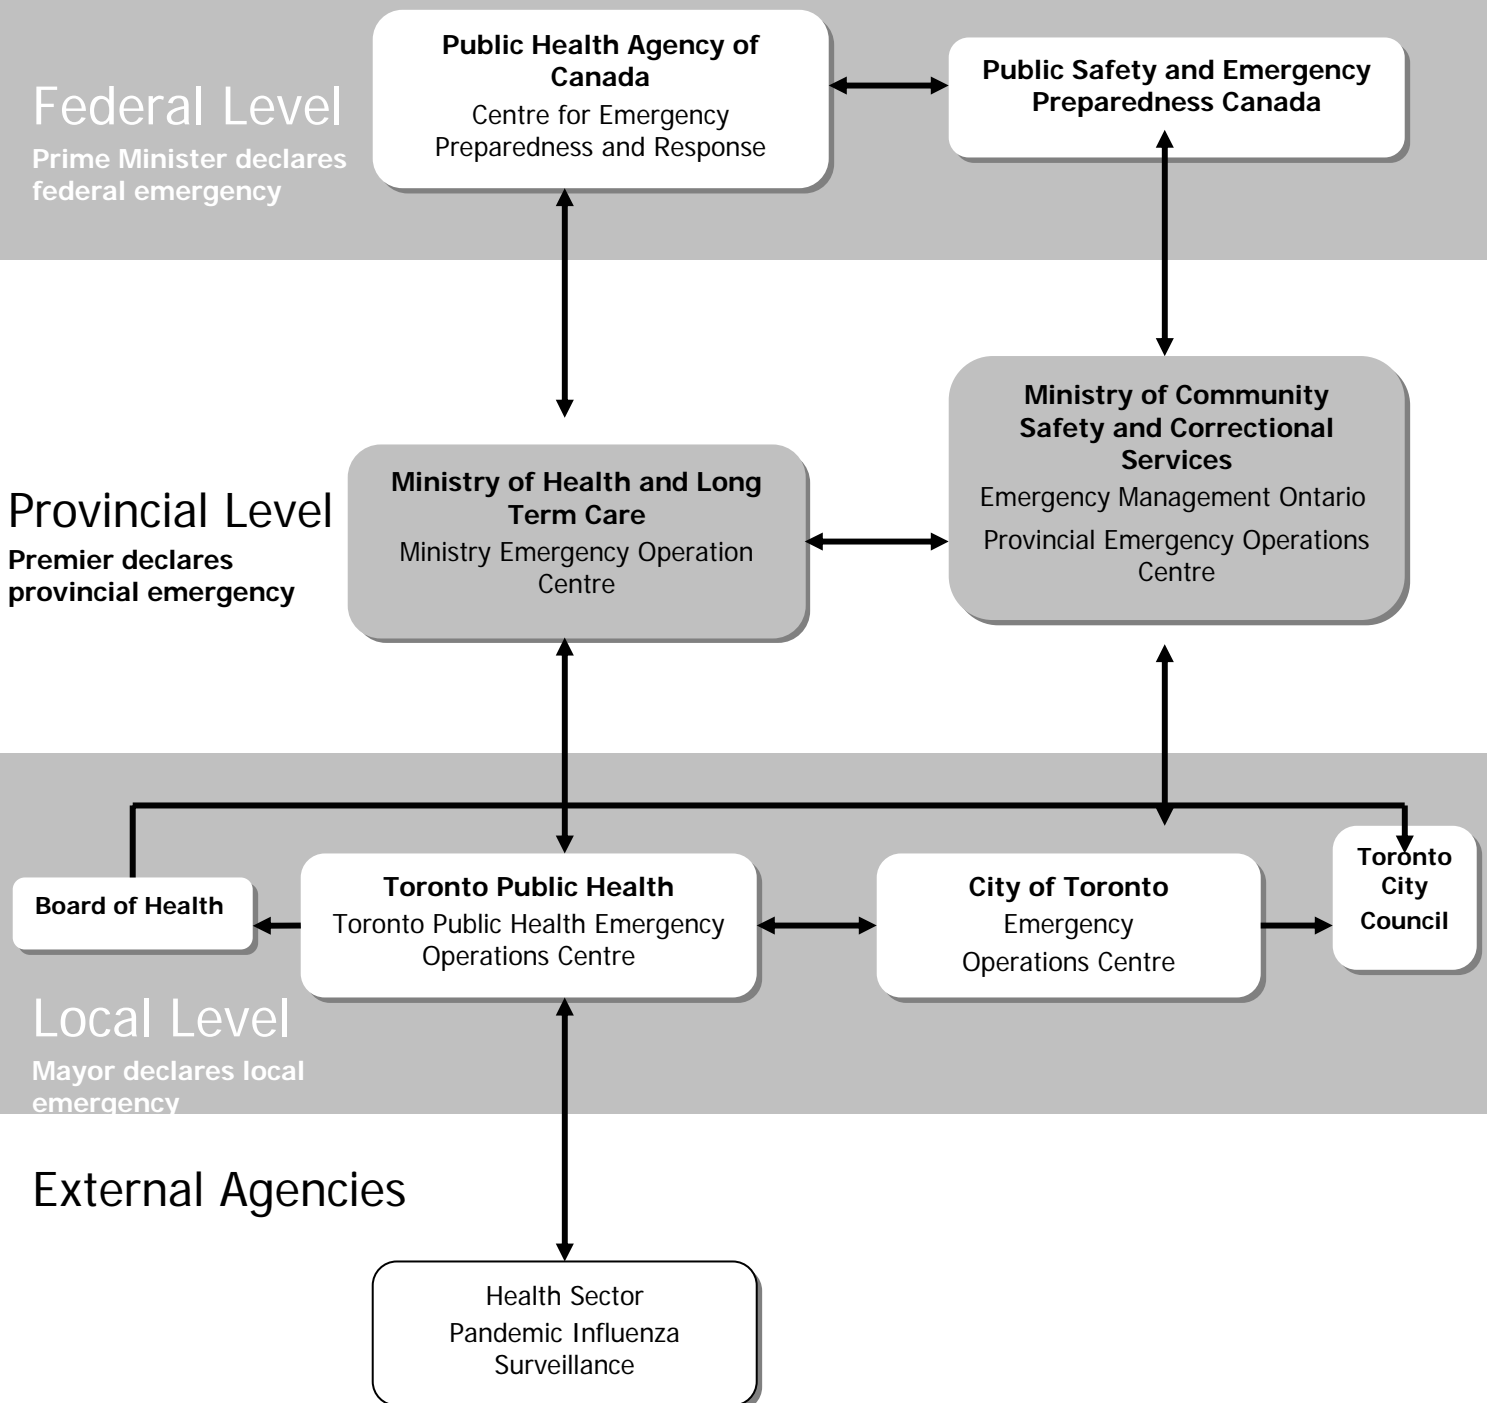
Federal Level
Prime Minister declares federal emergency

Public Health Agency of Canada
Centre for Emergency Preparedness and Response

Public Safety and Emergency Preparedness Canada

Provincial Level
Premier declares provincial emergency

Ministry of Health and Long Term Care
Ministry Emergency Operation Centre

Ministry of Community Safety and Correctional Services
Emergency Management Ontario
Provincial Emergency Operations Centre

Board of Health

Toronto Public Health
Toronto Public Health Emergency Operations Centre

City of Toronto
Emergency
Operations Centre

Toronto City Council

Local Level
Mayor declares local emergency

External Agencies

Health Sector
Pandemic Influenza
Surveillance